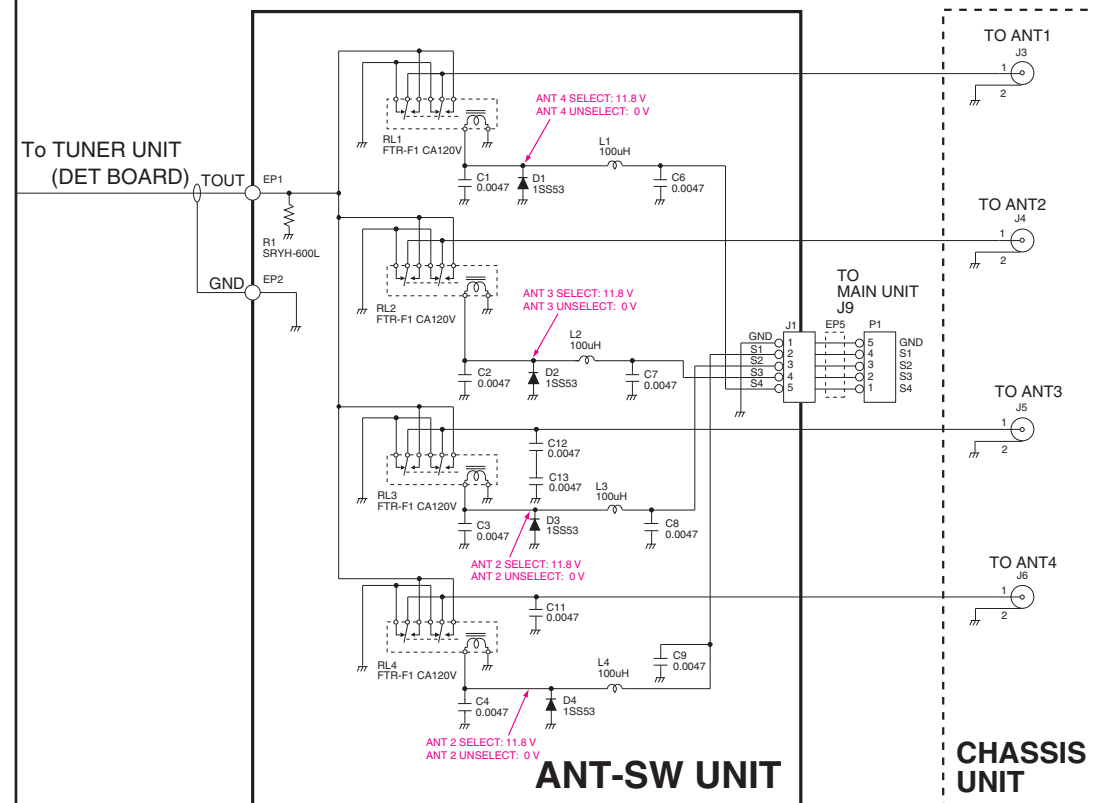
To TUNER UNIT
(DET BOARD)
TOUT
EP1
GND
EP2
R1
SRYH-600L

RL1
FTR-F1 CA120V
ANT 4 SELECT: 11.8 V
ANT 4 UNSELECT: 0 V
L1
100uH
C1
0.0047
D1
1SS53
C6
0.0047

RL2
FTR-F1 CA120V
ANT 3 SELECT: 11.8 V
ANT 3 UNSELECT: 0 V
L2
100uH
C2
0.0047
D2
1SS53
C7
0.0047

RL3
FTR-F1 CA120V
C12
0.0047
C13
0.0047
L3
100uH
C3
0.0047
D3
1SS53
C8
0.0047
ANT 2 SELECT: 11.8 V
ANT 2 UNSELECT: 0 V

RL4
FTR-F1 CA120V
C11
0.0047
C9
0.0047
L4
100uH
C4
0.0047
D4
1SS53
ANT 2 SELECT: 11.8 V
ANT 2 UNSELECT: 0 V

TO
MAIN UNIT
J9
J1
GND 1
S1 2
S2 3
S3 4
S4 5
EP5
P1
5 GND
4 S1
3 S2
2 S3
1 S4

TO ANT1
J3
1
2
TO ANT2
J4
1
2
TO ANT3
J5
1
2
TO ANT4
J6
1
2

ANT-SW UNIT
CHASSIS UNIT